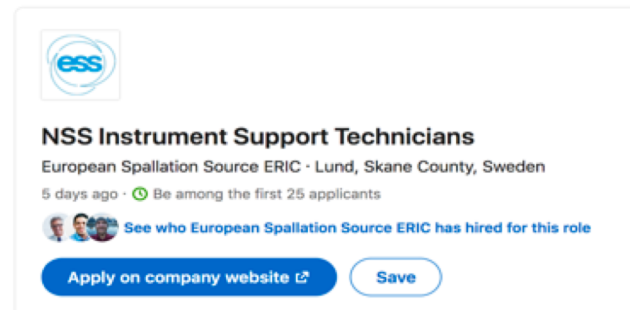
ess

NSS Instrument Support Technicians

European Spallation Source ERIC · Lund, Skane County, Sweden

5 days ago · Be among the first 25 applicants

See who European Spallation Source ERIC has hired for this role

Apply on company website

Save